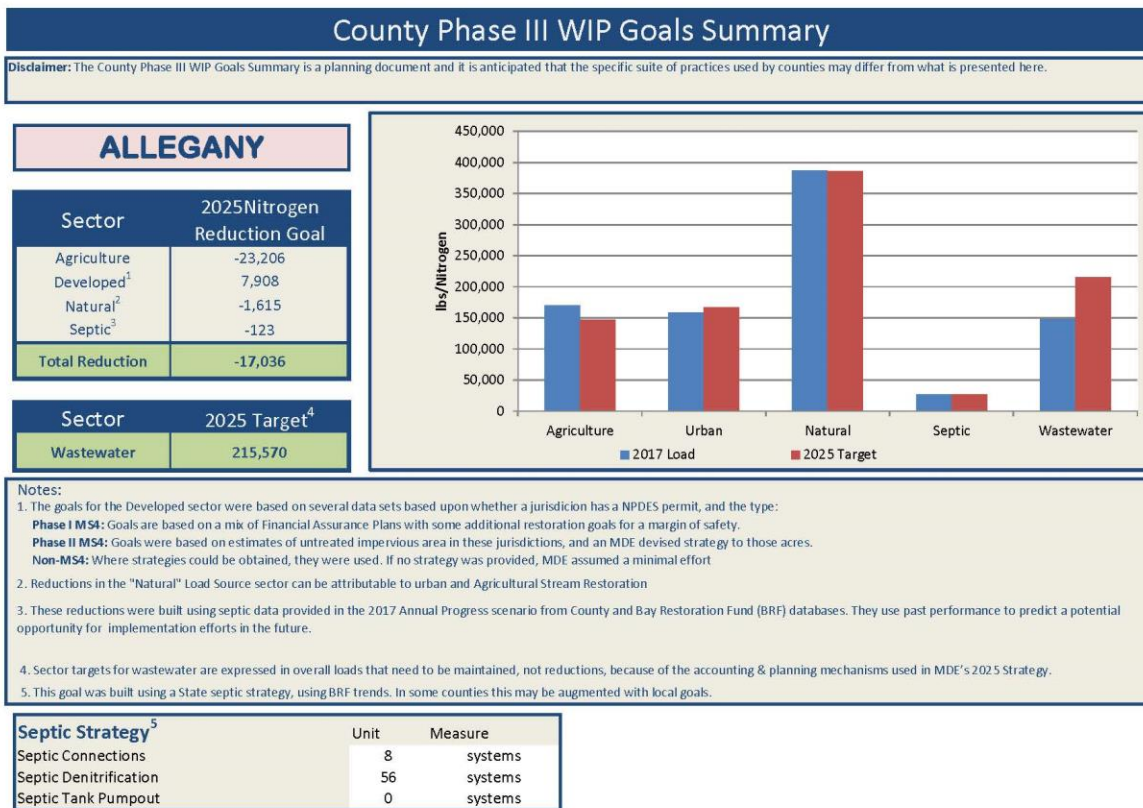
County Phase III WIP Goals Summary

**Disclaimer:** The County Phase III WIP Goals Summary is a planning document and it is anticipated that the specific suite of practices used by counties may differ from what is presented here.

ALLEGANY

| Sector | 2025Nitrogen Reduction Goal |
|---|---|
| Agriculture | -23,206 |
| Developed$^1$ | 7,908 |
| Natural$^2$ | -1,615 |
| Septic$^3$ | -123 |
| Total Reduction | -17,036 |

| Sector | 2025 Target$^4$ |
|---|---|
| Wastewater | 215,570 |

450,000
400,000
350,000
300,000
250,000
200,000
150,000
100,000
50,000
0
lbs/Nitrogen
Agriculture
Urban
Natural
Septic
Wastewater
2017 Load
2025 Target

Notes:
1. The goals for the Developed sector were based on several data sets based upon whether a jurisdicion has a NPDES permit, and the type:
**Phase I MS4:** Goals are based on a mix of Financial Assurance Plans with some additional restoration goals for a margin of safety.
**Phase II MS4:** Goals were based on estimates of untreated impervious area in these jurisdictions, and an MDE devised strategy to those acres.
**Non-MS4:** Where strategies could be obtained, they were used. If no strategy was provided, MDE assumed a minimal effort

2. Reductions in the "Natural" Load Source sector can be attributable to urban and Agricultural Stream Restoration

3. These reductions were built using septic data provided in the 2017 Annual Progress scenario from County and Bay Restoration Fund (BRF) databases. They use past performance to predict a potential opportunity for implementation efforts in the future.

4. Sector targets for wastewater are expressed in overall loads that need to be maintained, not reductions, because of the accounting & planning mechanisms used in MDE's 2025 Strategy.

5. This goal was built using a State septic strategy, using BRF trends. In some counties this may be augmented with local goals.

| Septic Strategy$^5$ | Unit | Measure |
|---|---|---|
| Septic Connections | 8 | systems |
| Septic Denitrification | 56 | systems |
| Septic Tank Pumpout | 0 | systems |